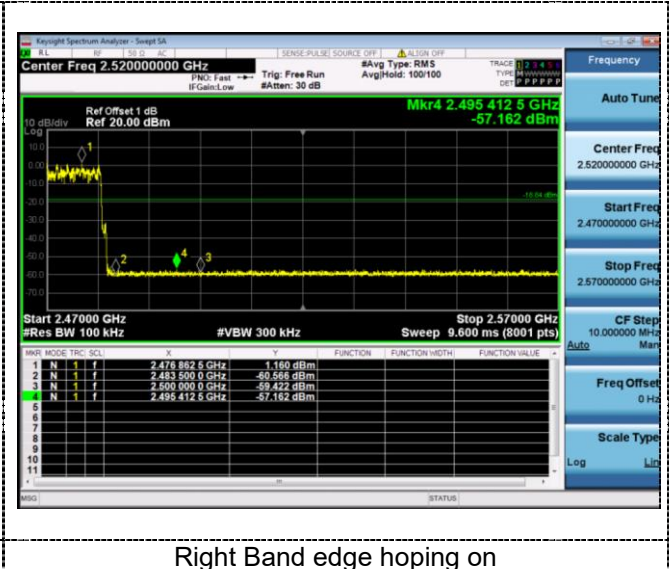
Keysight Spectrum Analyzer - Swept SA

RL RF 50 Ω AC SENSE:PULSE SOURCE OFF ALIGN OFF

Center Freq 2.520000000 GHz

PNO: Fast IFGain:Low

Trig: Free Run #Atten: 30 dB

#Avg Type: RMS Avg|Hold: 100/100

TRACE 1 2 3 4 5 6 TYPE DET P P P P P P

Frequency

Ref Offset 1 dB 10 dB/div Ref 20.00 dBm Log

Mkr4 2.495 412 5 GHz -57.162 dBm

10.0 0.00 -10.0 -20.0 -30.0 -40.0 -50.0 -60.0 -70.0

-18.84 dBm

1 2 3 4

Start 2.47000 GHz #Res BW 100 kHz

#VBW 300 kHz

Stop 2.57000 GHz Sweep 9.600 ms (8001 pts)

| MKR | MODE | TRC | SCL | X | Y | FUNCTION | FUNCTION WIDTH | FUNCTION VALUE |
|---|---|---|---|---|---|---|---|---|
| 1 | N | 1 | f | 2.476 862 5 GHz | 1.160 dBm | | | |
| 2 | N | 1 | f | 2.483 500 0 GHz | -60.566 dBm | | | |
| 3 | N | 1 | f | 2.500 000 0 GHz | -59.422 dBm | | | |
| 4 | N | 1 | f | 2.495 412 5 GHz | -57.162 dBm | | | |
| 5 | | | | | | | | |
| 6 | | | | | | | | |
| 7 | | | | | | | | |
| 8 | | | | | | | | |
| 9 | | | | | | | | |
| 10 | | | | | | | | |
| 11 | | | | | | | | |

Auto Tune

Center Freq 2.520000000 GHz

Start Freq 2.470000000 GHz

Stop Freq 2.570000000 GHz

CF Step 10.000000 MHz Auto Man

Freq Offset 0 Hz

Scale Type Log Lin

MSG STATUS

Right Band edge hoping on